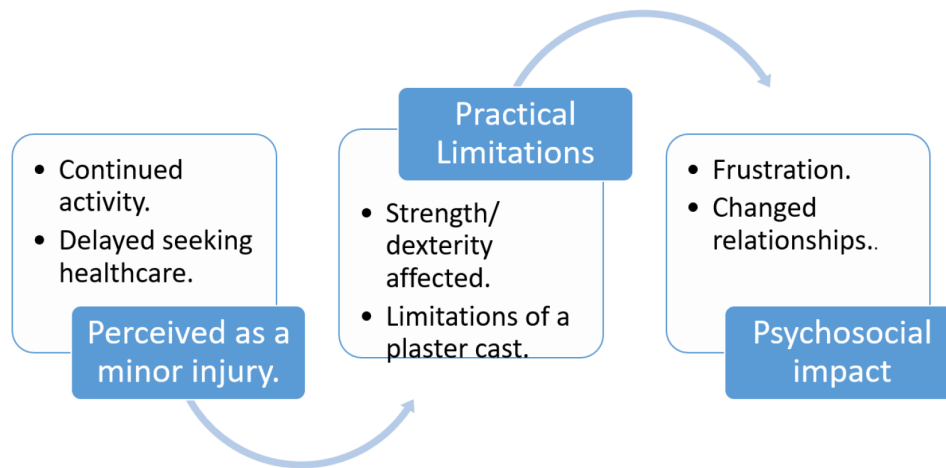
- Continued activity.
- Delayed seeking healthcare.

Perceived as a minor injury.

Practical Limitations

- Strength/ dexterity affected.
- Limitations of a plaster cast.

- Frustration.
- Changed relationships..

Psychosocial impact